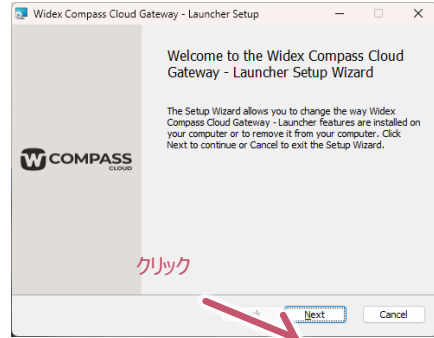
Widex Compass Cloud Gateway - Launcher Setup

Welcome to the Widex Compass Cloud Gateway - Launcher Setup Wizard

The Setup Wizard allows you to change the way Widex Compass Cloud Gateway - Launcher features are installed on your computer or to remove it from your computer. Click Next to continue or Cancel to exit the Setup Wizard.

W COMPASS
CLOUD

クリック

Next

Cancel